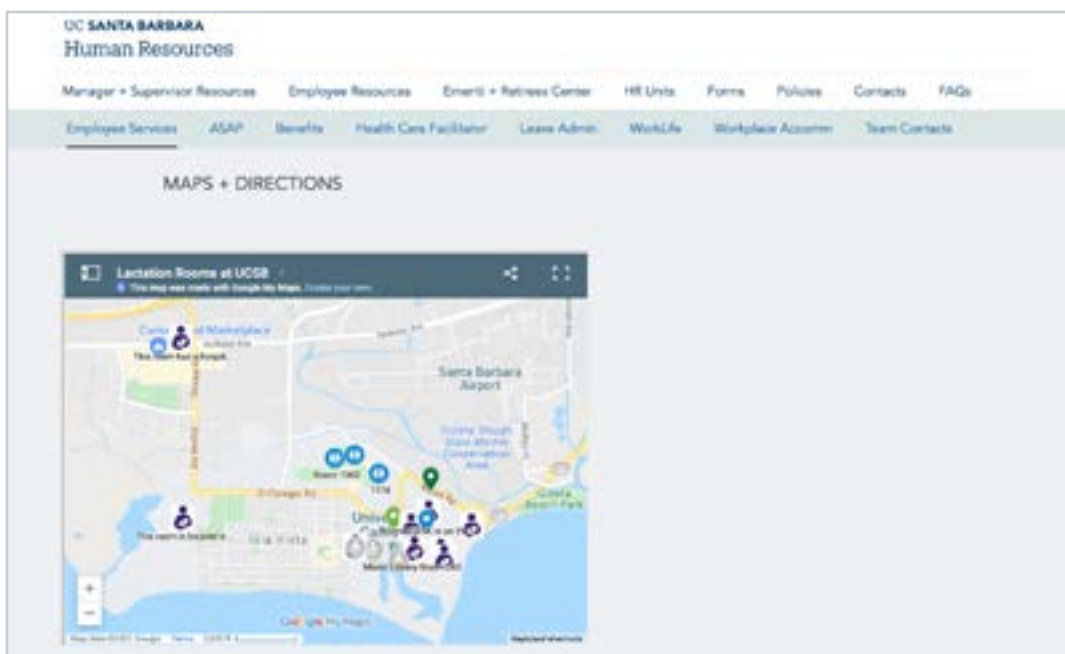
UC SANTA BARBARA
Human Resources

Manager + Supervisor Resources | Employee Resources | Emeriti + Retirees Center | HR Units | Forms | Policies | Contacts | FAQs

Employee Services | ASAP | Benefits | Health Care Facilitator | Leave Admin | WorkLife | Workplace Accomm | Team Contacts

MAPS + DIRECTIONS

Lactation Rooms at UCSB
This map was made with Google My Maps. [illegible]

Camino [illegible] Marketplace
This room is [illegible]
Santa Barbara Airport
Goleta Slough State Marine Conservation Area
Room 1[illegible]
1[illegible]
Goleta Beach Park
Univ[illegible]
This room is located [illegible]
Isla Vista
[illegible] Library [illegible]
Google My Maps
Map data ©2021 Google | Terms | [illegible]
Keyboard shortcuts